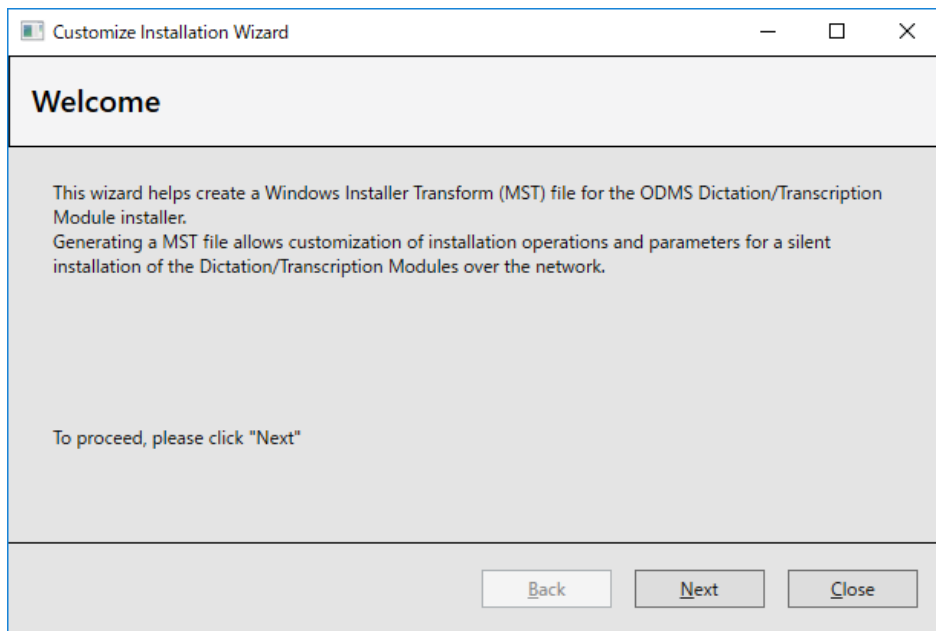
Customize Installation Wizard

Welcome

This wizard helps create a Windows Installer Transform (MST) file for the ODMS Dictation/Transcription Module installer.
Generating a MST file allows customization of installation operations and parameters for a silent installation of the Dictation/Transcription Modules over the network.

To proceed, please click "Next"

Back
Next
Close